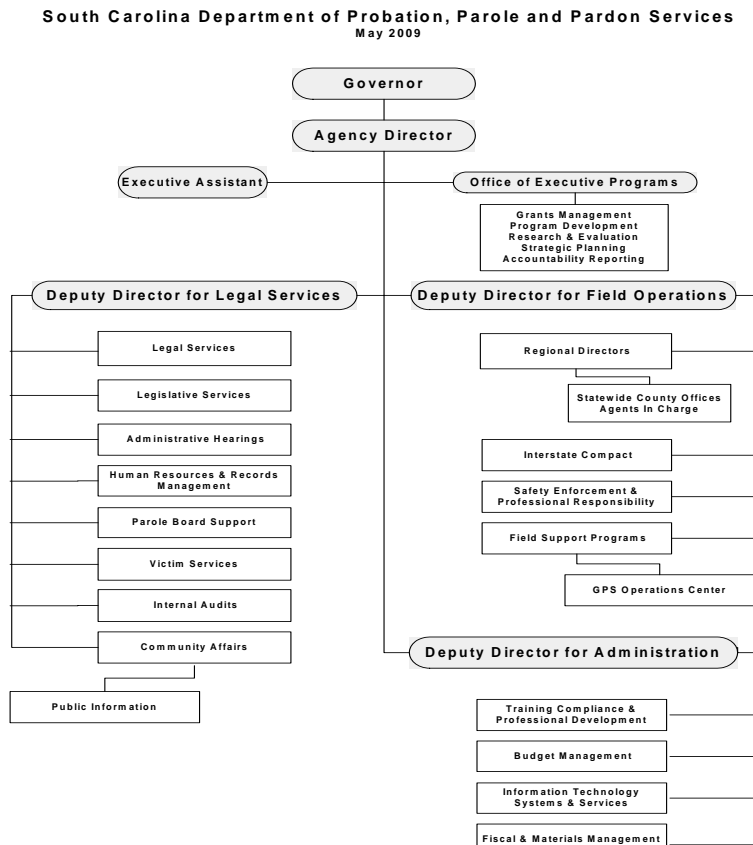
South Carolina Department of Probation, Parole and Pardon Services
May 2009

Governor

Agency Director

Executive Assistant

Office of Executive Programs

Grants Management
Program Development
Research & Evaluation
Strategic Planning
Accountability Reporting

Deputy Director for Legal Services

Legal Services

Legislative Services

Administrative Hearings

Human Resources & Records Management

Parole Board Support

Victim Services

Internal Audits

Community Affairs

Public Information

Deputy Director for Field Operations

Regional Directors

Statewide County Offices
Agents In Charge

Interstate Compact

Safety Enforcement & Professional Responsibility

Field Support Programs

GPS Operations Center

Deputy Director for Administration

Training Compliance & Professional Development

Budget Management

Information Technology Systems & Services

Fiscal & Materials Management